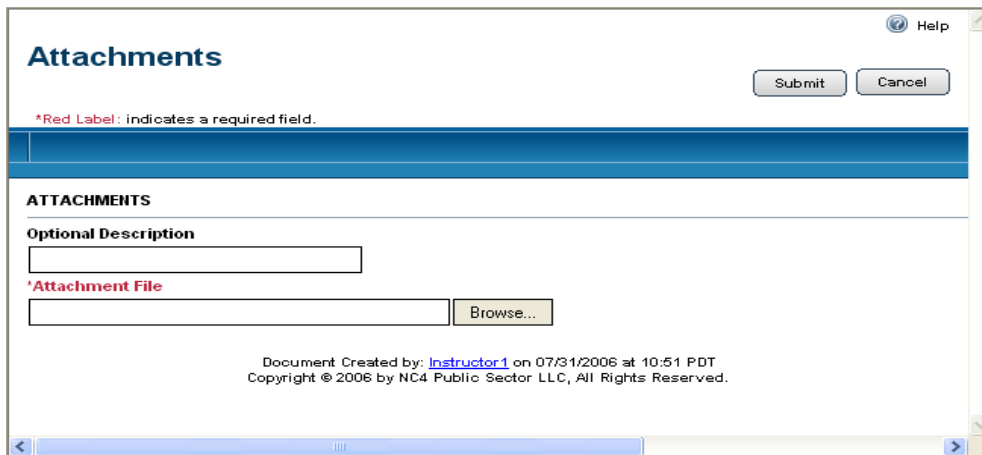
Help

Attachments

Submit Cancel

*Red Label: indicates a required field.

ATTACHMENTS

Optional Description

*Attachment File

Browse...

Document Created by: Instructor1 on 07/31/2006 at 10:51 PDT
Copyright © 2006 by NC4 Public Sector LLC, All Rights Reserved.